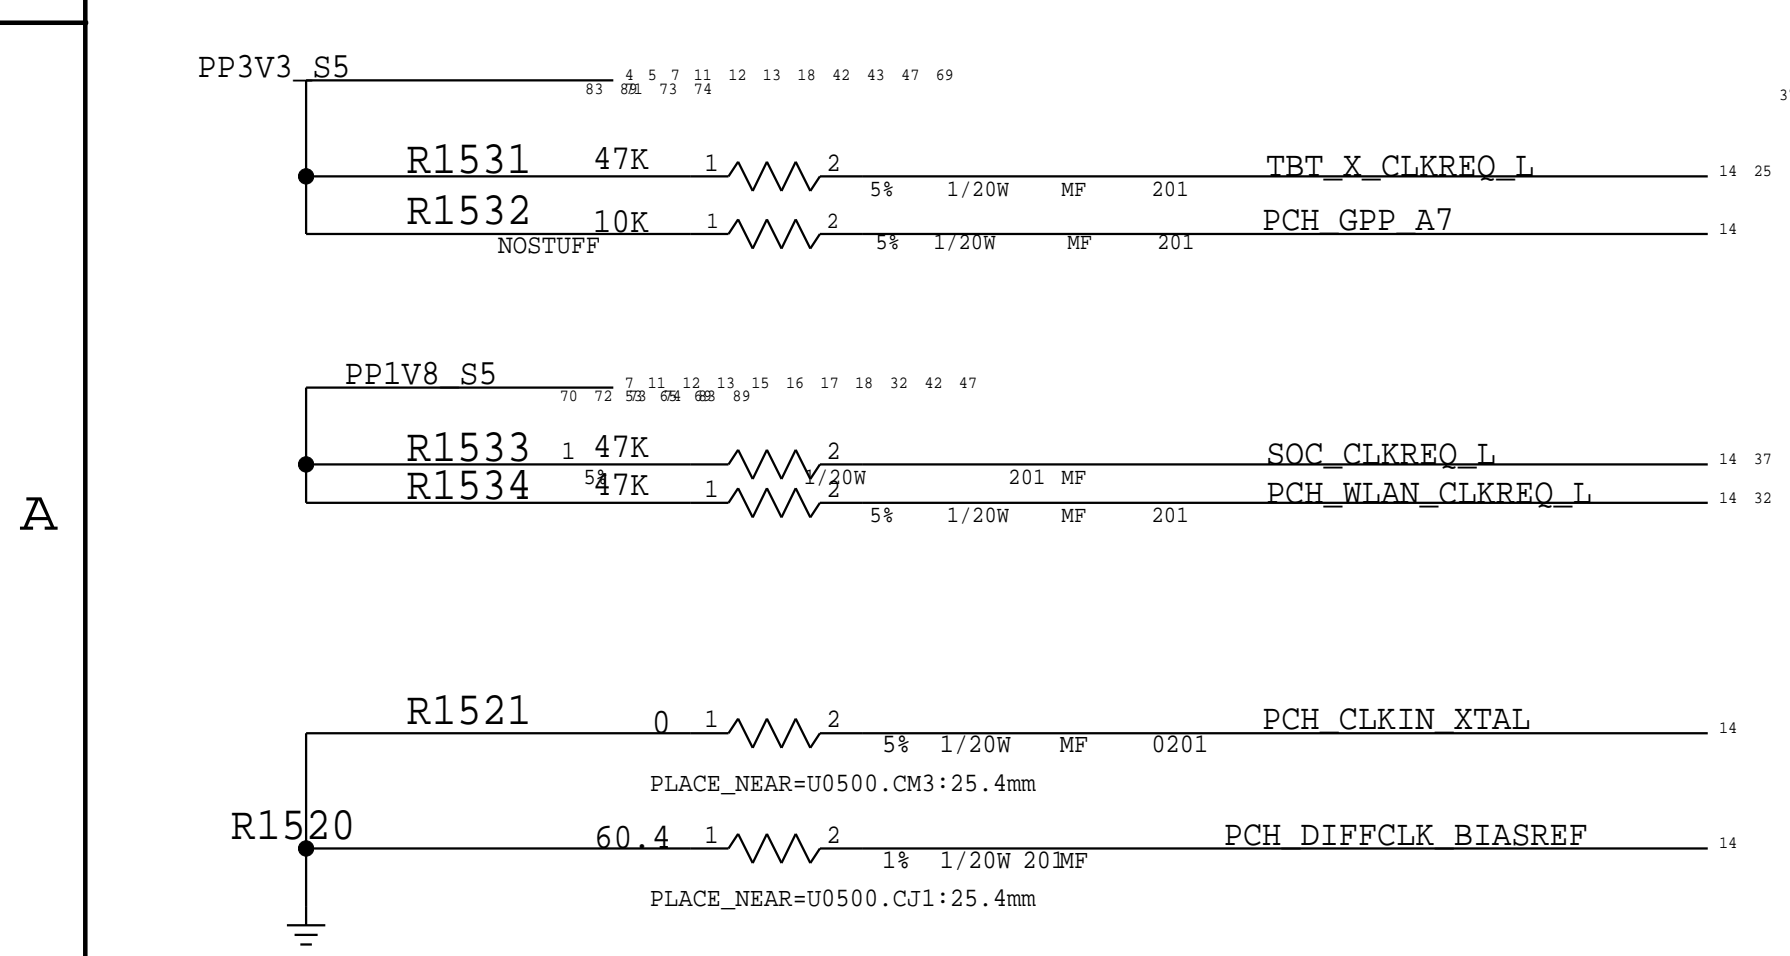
PP3V3_S5

4 5 7 11 12 13 18 42 43 47 69
83 87 71 73 74

3

R1531 47K 1 2
5% 1/20W MF 201
TBT_X_CLKREQ_L 14 25

R1532 10K 1 2
NOSTUFF
5% 1/20W MF 201
PCH_GPP_A7 14

PP1V8_S5

7 11 12 13 15 16 17 18 32 42 47
70 72 57 63 65 64 68 88 89

R1533 1 47K 2
5% 1/20W 201 MF
SOC_CLKREQ_L 14 37

R1534 47K 1 2
5% 1/20W MF 201
PCH_WLAN_CLKREQ_L 14 32

A

R1521 0 1 2
5% 1/20W MF 0201
PCH_CLKIN_XTAL 14
PLACE_NEAR=U0500.CM3:25.4mm

R1520 60.4 1 2
1% 1/20W 201 MF
PCH_DIFFCLK_BIASREF 14
PLACE_NEAR=U0500.CJ1:25.4mm